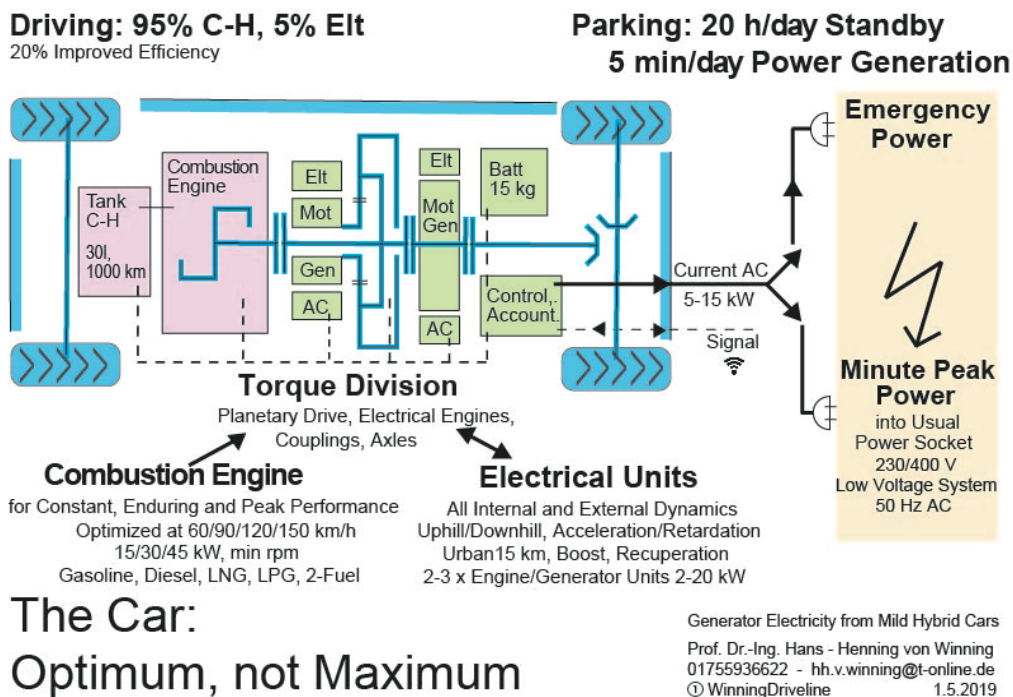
Driving: 95% C-H, 5% Elt
20% Improved Efficiency

Parking: 20 h/day Standby
5 min/day Power Generation

Tank C-H
30l, 1000 km

Combustion Engine

Elt
Mot
Gen
AC

Elt
Mot Gen
AC

Batt 15 kg

Control,. Account.

Current AC
5-15 kW

Signal

Emergency Power

Minute Peak Power
into Usual Power Socket
230/400 V
Low Voltage System
50 Hz AC

Torque Division
Planetary Drive, Electrical Engines, Couplings, Axles

Combustion Engine
for Constant, Enduring and Peak Performance
Optimized at 60/90/120/150 km/h
15/30/45 kW, min rpm
Gasoline, Diesel, LNG, LPG, 2-Fuel

Electrical Units
All Internal and External Dynamics
Uphill/Downhill, Acceleration/Retardation
Urban15 km, Boost, Recuperation
2-3 x Engine/Generator Units 2-20 kW

The Car:
Optimum, not Maximum

Generator Electricity from Mild Hybrid Cars
Prof. Dr.-Ing. Hans - Henning von Winning
01755936622 - hh.v.winning@t-online.de
① WinningDriveline 1.5.2019